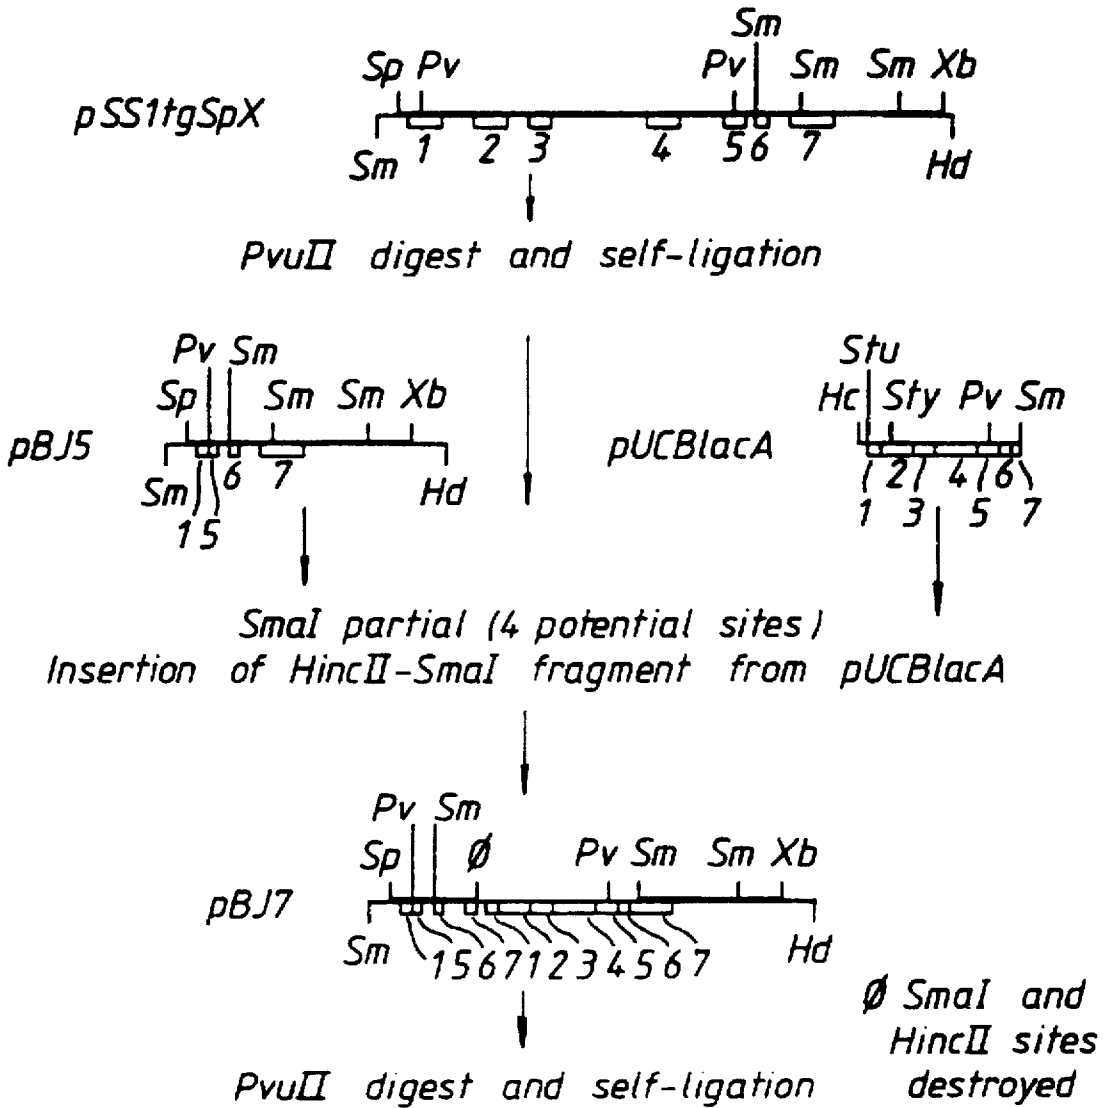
pSS1tgSpX
Sm
Sp Pv Pv Sm Sm Xb
Sm 1 2 3 4 5 6 7 Hd

PvuII digest and self-ligation

Pv Sm
Sp Sm Sm Xb
pBJ5
Sm 6 7 Hd
1 5

Stu
Hc Sty Pv Sm
pUCBlacA
2 4 6
1 3 5 7

SmaI partial (4 potential sites)
Insertion of HincII-SmaI fragment from pUCBlacA

Pv Sm
Sp Ø Pv Sm Sm Xb
pBJ7
Sm 1 5 6 7 1 2 3 4 5 6 7 Hd

Ø SmaI and HincII sites destroyed

PvuII digest and self-ligation